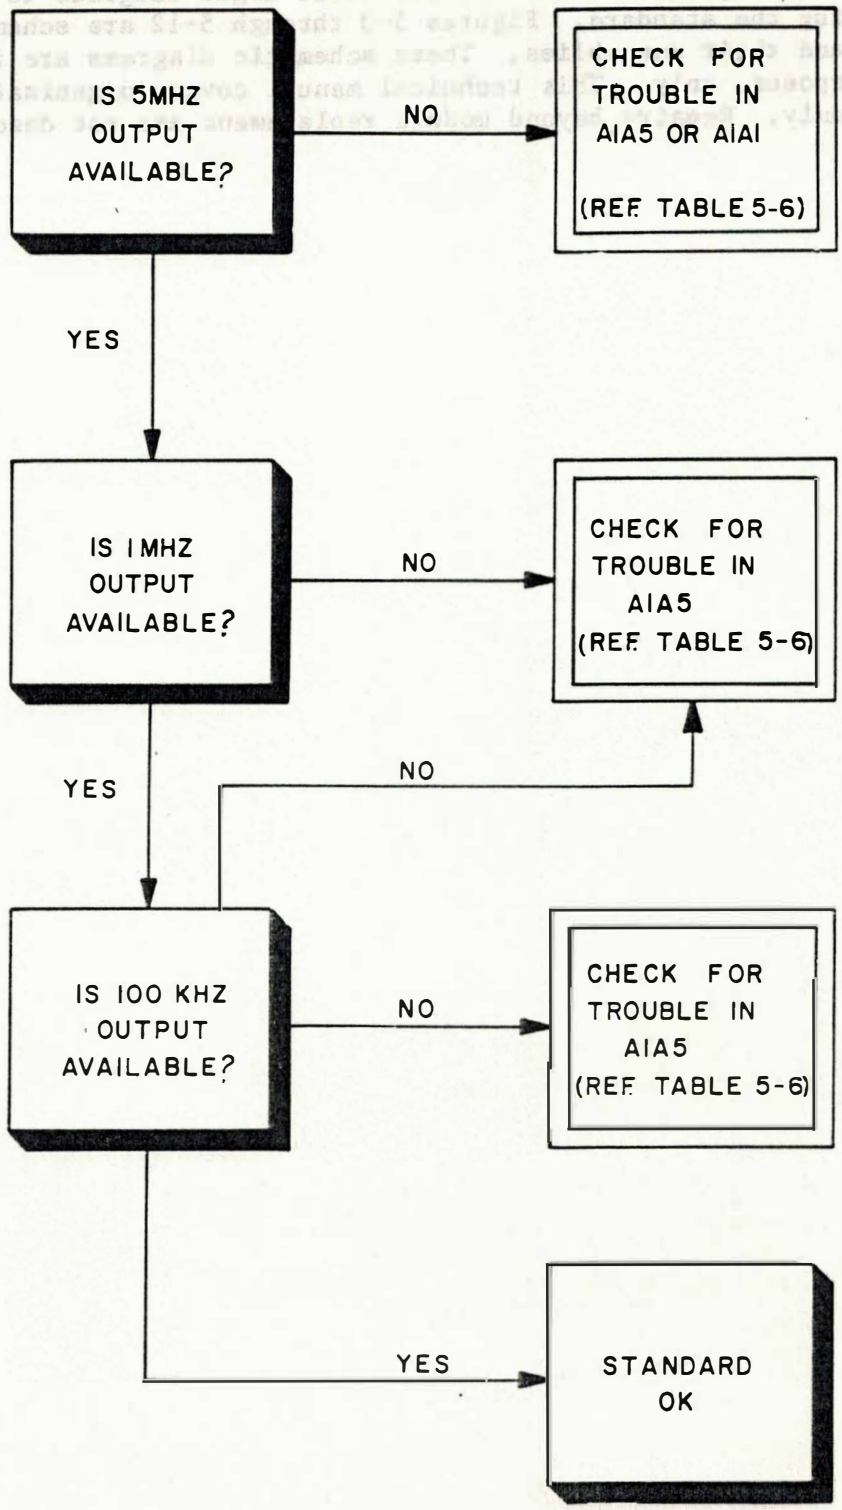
IS 5MHZ OUTPUT AVAILABLE?

NO

CHECK FOR TROUBLE IN AIA5 OR AIAI

(REF. TABLE 5-6)

YES

IS IMHZ OUTPUT AVAILABLE?

NO

CHECK FOR TROUBLE IN AIA5

(REF. TABLE 5-6)

YES

NO

IS 100 KHZ OUTPUT AVAILABLE?

NO

CHECK FOR TROUBLE IN AIA5

(REF. TABLE 5-6)

YES

STANDARD OK